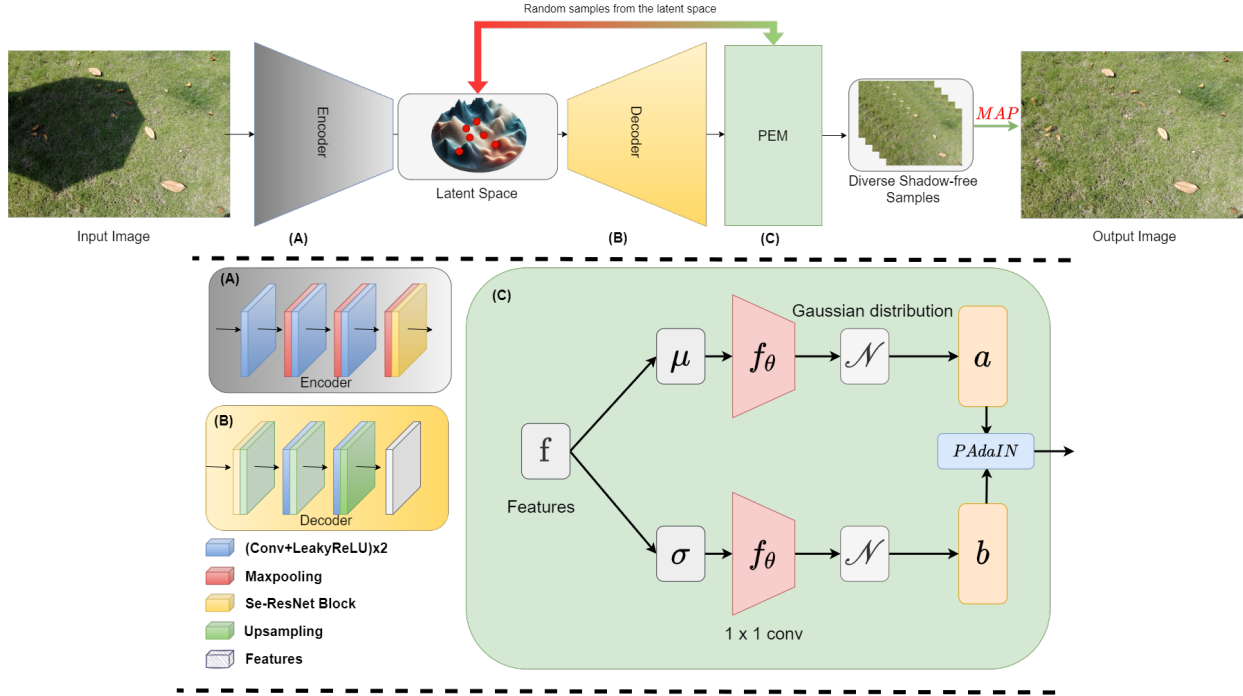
Random samples from the latent space

Input Image

Encoder

(A)

Latent Space

Decoder

(B)

PEM

(C)

Diverse Shadow-free Samples

$MAP$

Output Image

(A)

Encoder

(B)

Decoder

(Conv+LeakyReLU)x2

Maxpooling

Se-ResNet Block

Upsampling

Features

(C)

Gaussian distribution

f

Features

$\mu$

$f_\theta$

$\mathcal{N}$

$a$

$PAdaIN$

$\sigma$

$f_\theta$

$\mathcal{N}$

$b$

1 x 1 conv